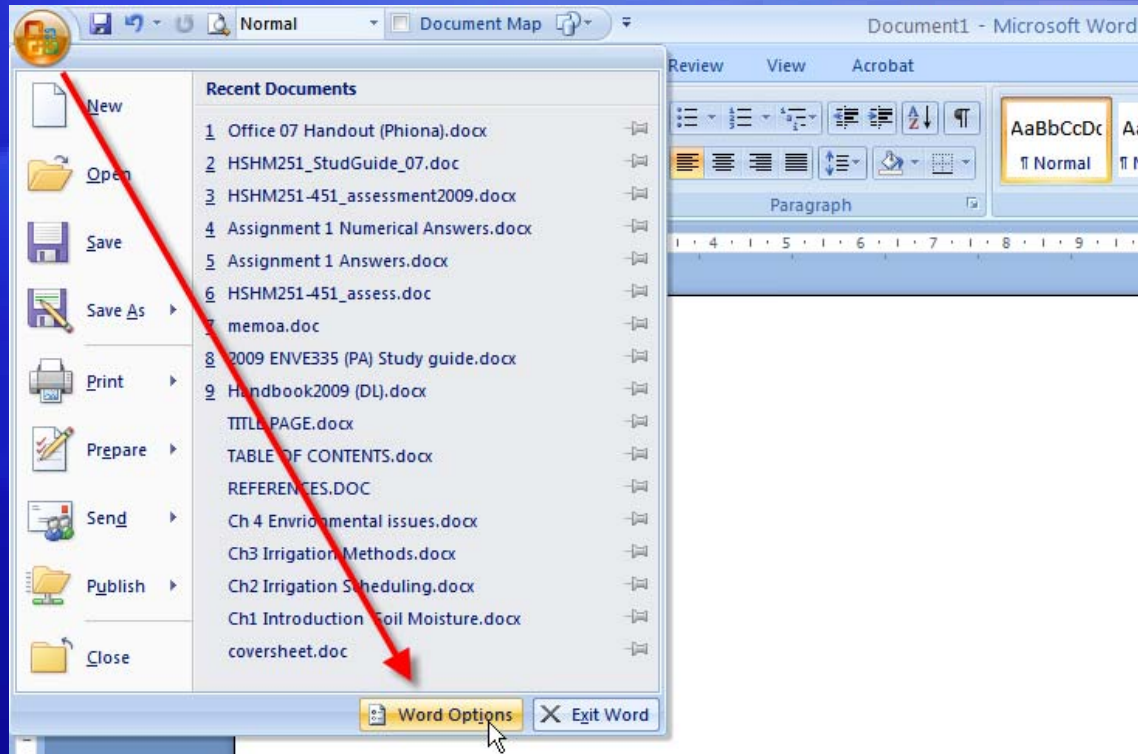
Normal
Document Map
Document1 - Microsoft Word
Review
View
Acrobat
AaBbCcDc
¶ Normal
Paragraph
New
Open
Save
Save As
Print
Prepare
Send
Publish
Close
Recent Documents
1 Office 07 Handout (Phiona).docx
2 HSHM251_StudGuide_07.doc
3 HSHM251-451_assessment2009.docx
4 Assignment 1 Numerical Answers.docx
5 Assignment 1 Answers.docx
6 HSHM251-451_assess.doc
7 memoa.doc
8 2009 ENVE335 (PA) Study guide.docx
9 Handbook2009 (DL).docx
TITLE PAGE.docx
TABLE OF CONTENTS.docx
REFERENCES.DOC
Ch 4 Envrio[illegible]mental issues.docx
Ch3 Irrigation Methods.docx
Ch2 Irrigation Scheduling.docx
Ch1 Introduction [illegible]oil Moisture.docx
coversheet.doc
Word Options
Exit Word